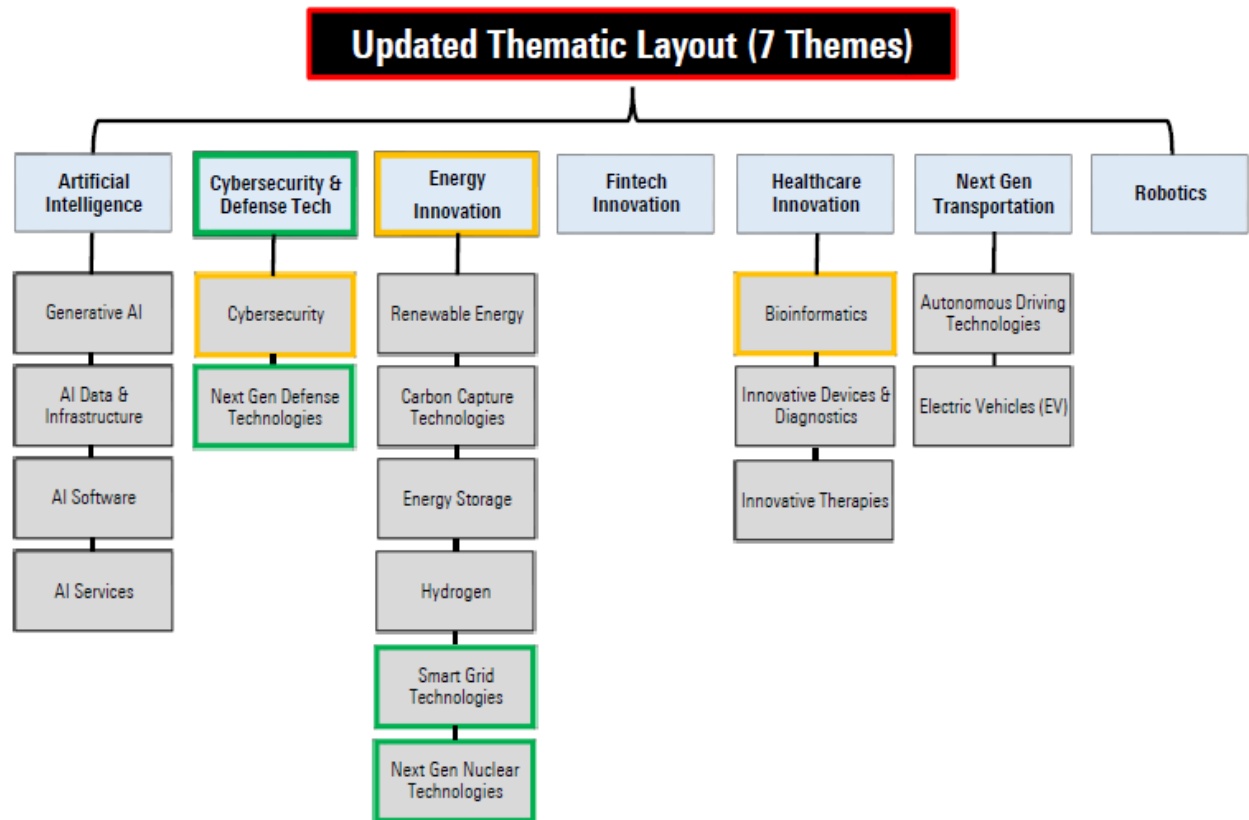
Updated Thematic Layout (7 Themes)

Artificial Intelligence

Generative AI

AI Data & Infrastructure

AI Software

AI Services

Cybersecurity & Defense Tech

Cybersecurity

Next Gen Defense Technologies

Energy Innovation

Renewable Energy

Carbon Capture Technologies

Energy Storage

Hydrogen

Smart Grid Technologies

Next Gen Nuclear Technologies

Fintech Innovation

Healthcare Innovation

Bioinformatics

Innovative Devices & Diagnostics

Innovative Therapies

Next Gen Transportation

Autonomous Driving Technologies

Electric Vehicles (EV)

Robotics